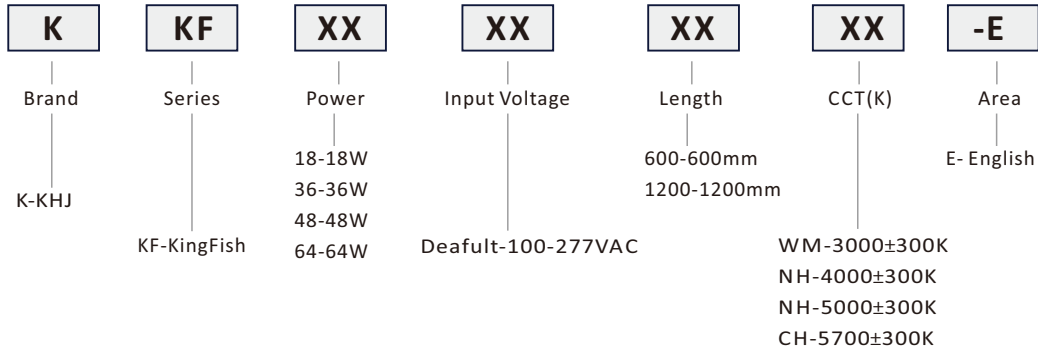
K KF XX XX XX XX -E

Brand
K-KHJ

Series
KF-KingFish

Power
18-18W
36-36W
48-48W
64-64W

Input Voltage
Deafult-100-277VAC

Length
600-600mm
1200-1200mm

CCT(K)
WM-3000±300K
NH-4000±300K
NH-5000±300K
CH-5700±300K

Area
E- English